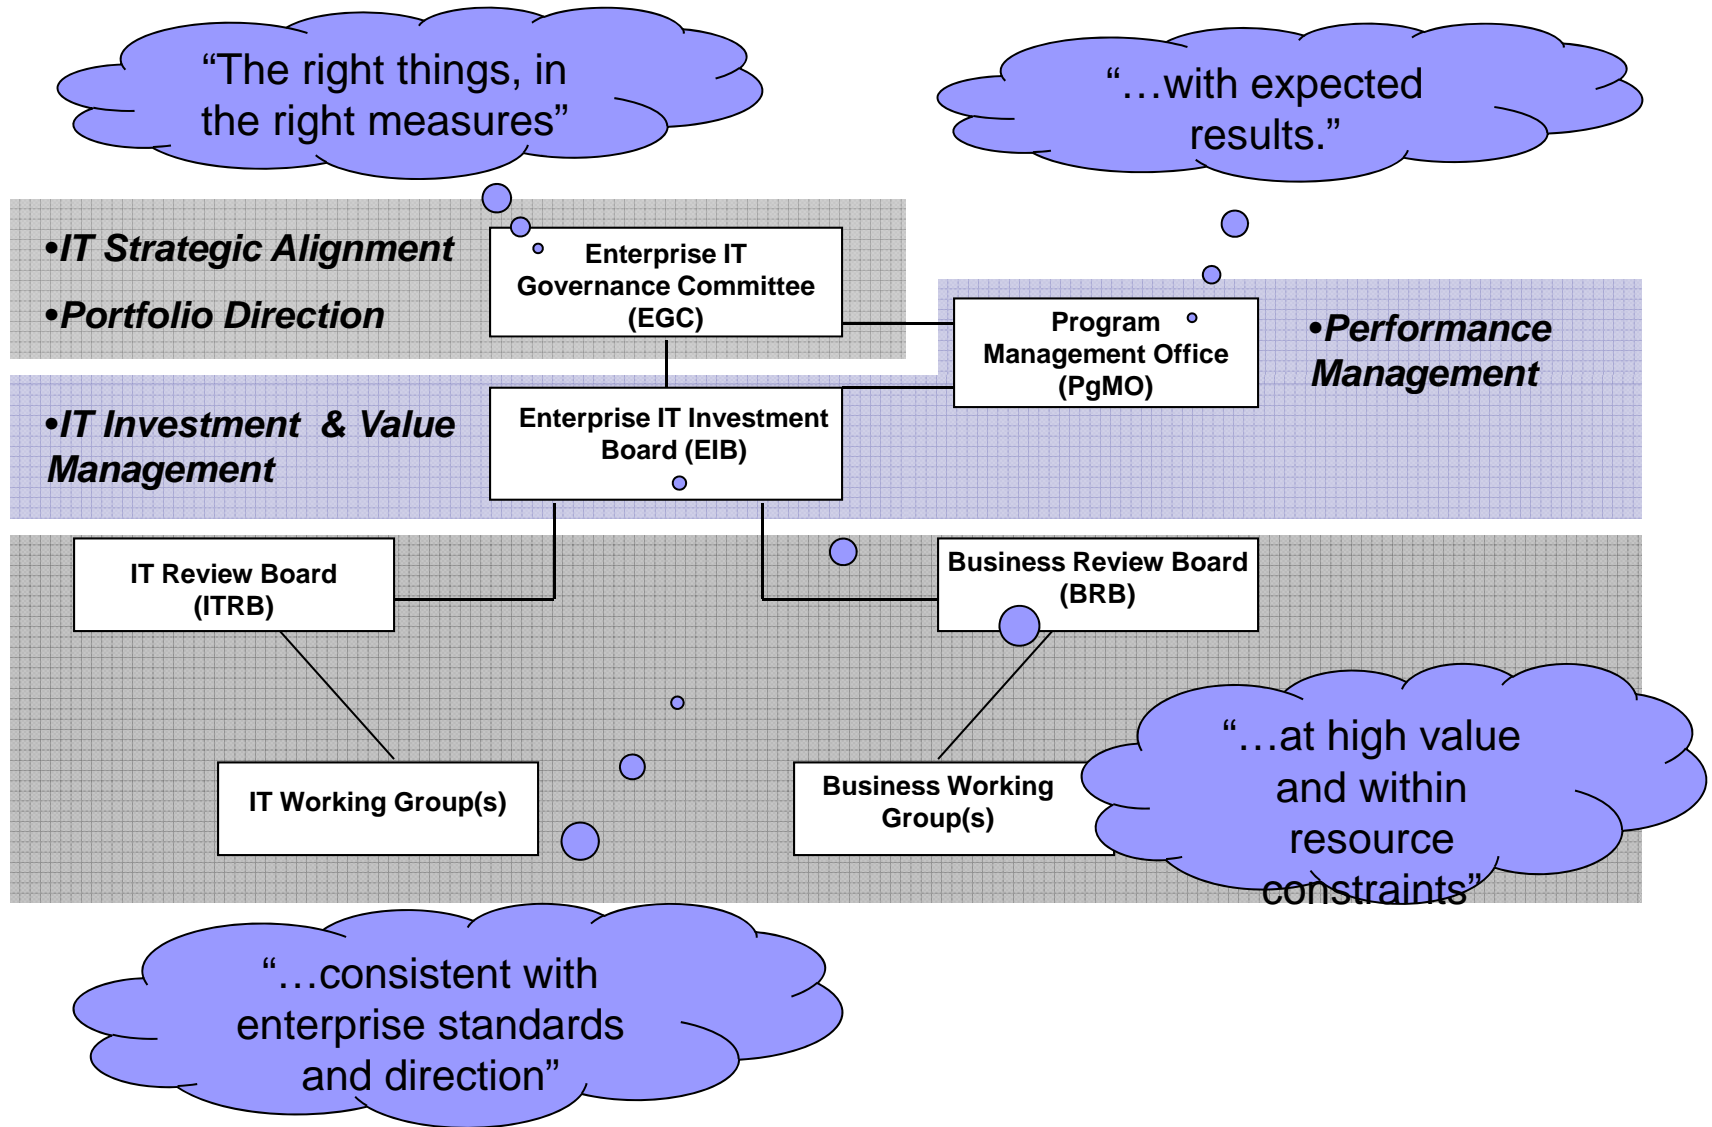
“The right things, in the right measures”

“…with expected results.”

•IT Strategic Alignment

•Portfolio Direction

Enterprise IT Governance Committee (EGC)

Program Management Office (PgMO)

•Performance Management

•IT Investment & Value Management

Enterprise IT Investment Board (EIB)

IT Review Board (ITRB)

Business Review Board (BRB)

IT Working Group(s)

Business Working Group(s)

“…at high value and within resource constraints”

“…consistent with enterprise standards and direction”